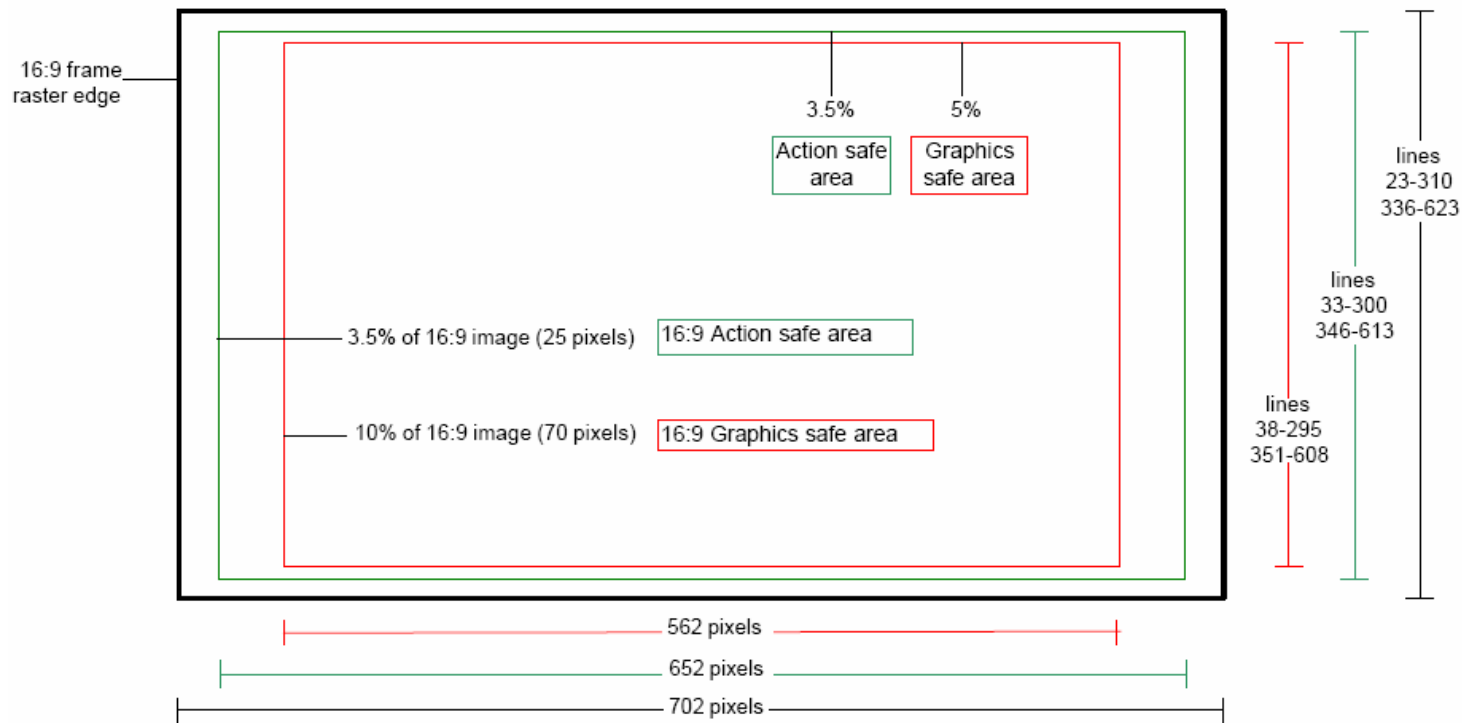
16:9 frame raster edge

3.5%

5%

Action safe area

Graphics safe area

lines 23-310 336-623

lines 33-300 346-613

lines 38-295 351-608

3.5% of 16:9 image (25 pixels)

16:9 Action safe area

10% of 16:9 image (70 pixels)

16:9 Graphics safe area

562 pixels

652 pixels

702 pixels